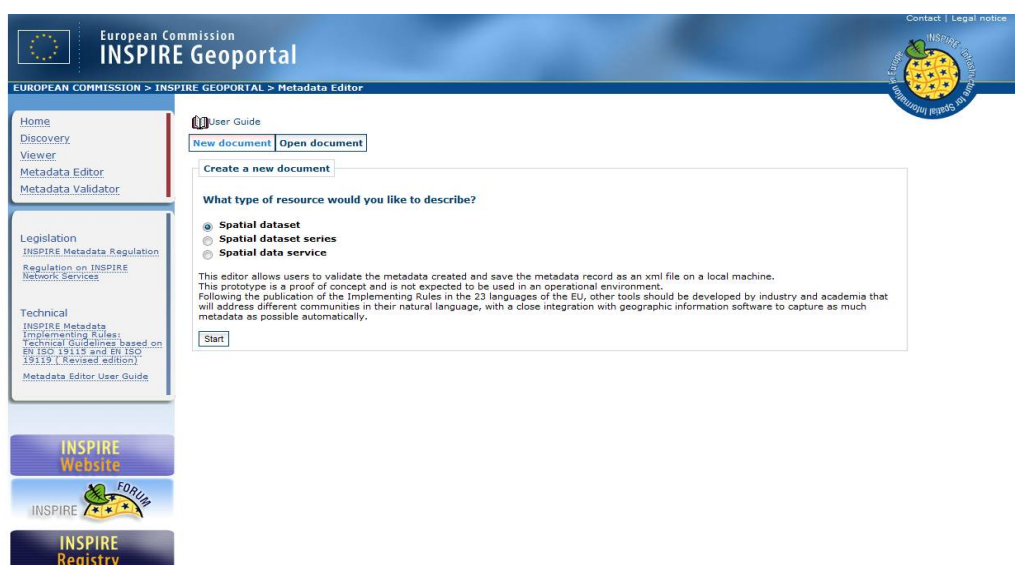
European Commission
INSPIRE Geoportal

Contact | Legal notice

INSPIRE Infrastructure for Spatial Information in Europe

EUROPEAN COMMISSION > INSPIRE GEOPORTAL > Metadata Editor

Home
Discovery
Viewer
Metadata Editor
Metadata Validator

Legislation
INSPIRE Metadata Regulation
Regulation on INSPIRE Network Services

Technical
INSPIRE Metadata Implementing Rules: Technical Guidelines based on EN ISO 19115 and EN ISO 19119 ( Revised edition)
Metadata Editor User Guide

INSPIRE Website

INSPIRE FORUM

INSPIRE Registry

User Guide

New document | Open document

Create a new document

What type of resource would you like to describe?

Spatial dataset
Spatial dataset series
Spatial data service

This editor allows users to validate the metadata created and save the metadata record as an xml file on a local machine.
This prototype is a proof of concept and is not expected to be used in an operational environment.
Following the publication of the Implementing Rules in the 23 languages of the EU, other tools should be developed by industry and academia that will address different communities in their natural language, with a close integration with geographic information software to capture as much metadata as possible automatically.

Start